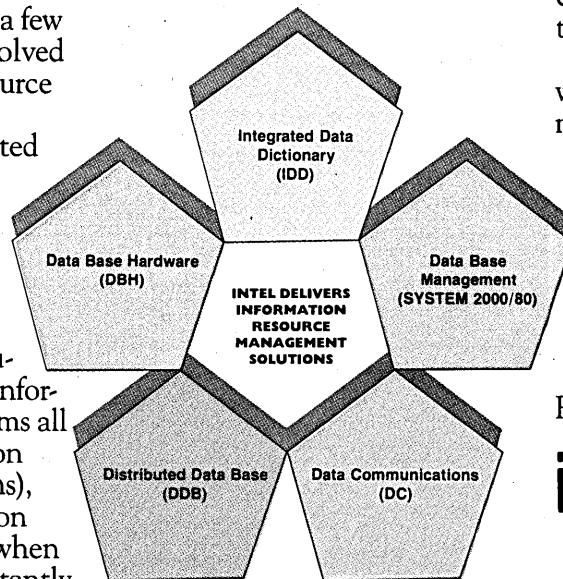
a few
olved
urce

ted

n-
nfor-
ms all
on
ns),
on
when

Integrated Data Dictionary (IDD)

Data Base Hardware (DBH)

INTEL DELIVERS INFORMATION RESOURCE MANAGEMENT SOLUTIONS

Data Base Management (SYSTEM 2000/80)

Distributed Data Base (DDB)

Data Communications (DC)

t

w
m

F